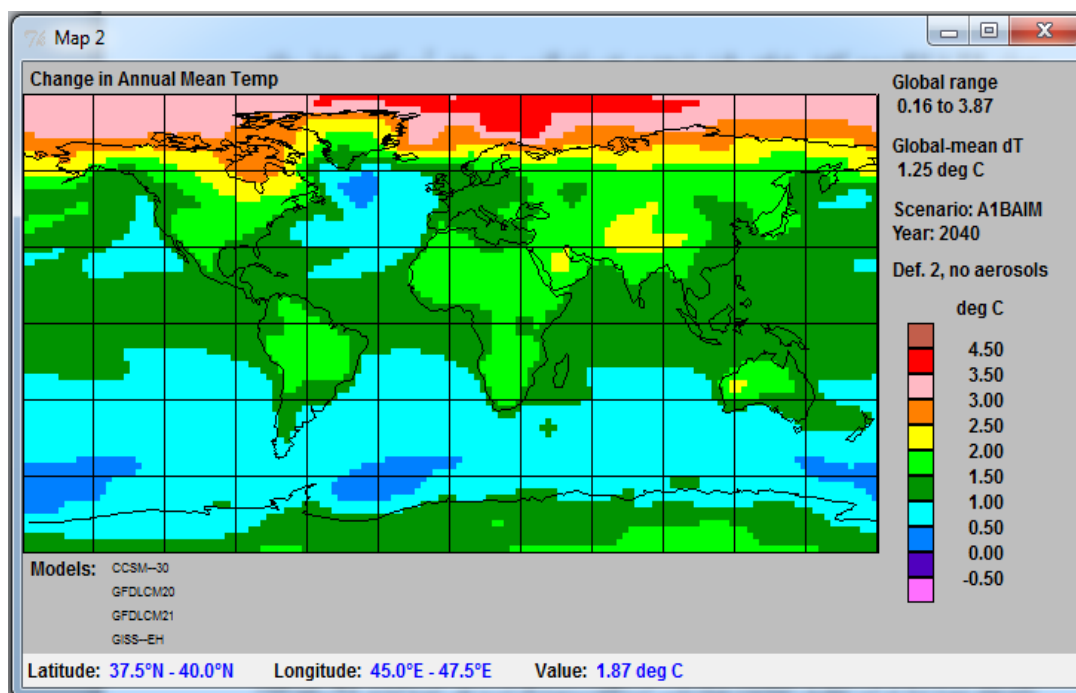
Map 2

Change in Annual Mean Temp

Global range
0.16 to 3.87

Global-mean dT
1.25 deg C

Scenario: A1BAIM
Year: 2040

Def. 2, no aerosols

deg C

4.50
3.50
3.00
2.50
2.00
1.50
1.00
0.50
0.00
-0.50

Models: CCSM--30
GFDLCM20
GFDLCM21
GISS--EH

Latitude: 37.5°N - 40.0°N Longitude: 45.0°E - 47.5°E Value: 1.87 deg C